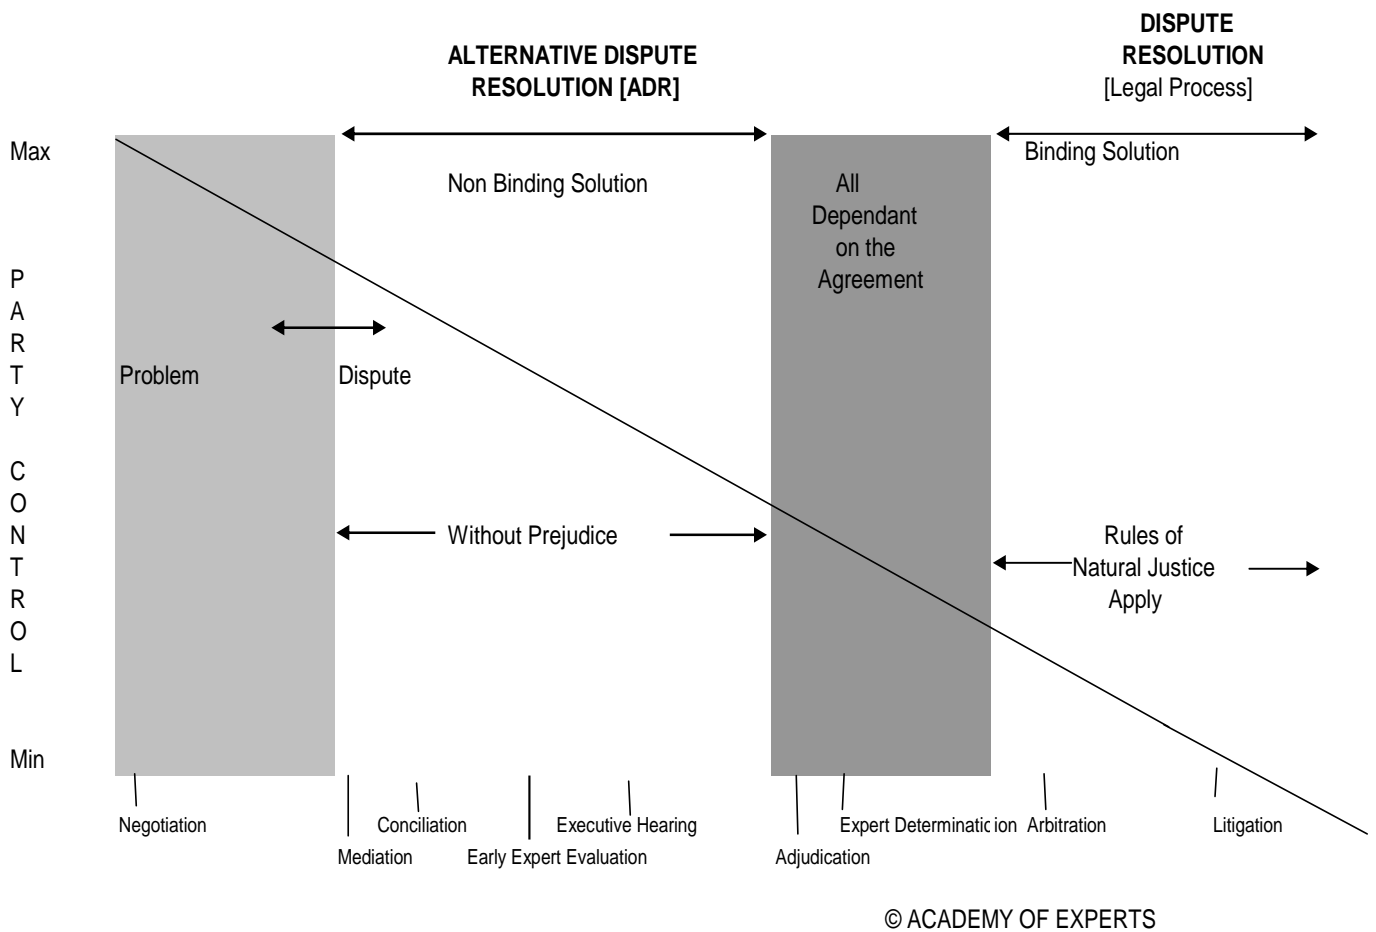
ALTERNATIVE DISPUTE RESOLUTION [ADR]

DISPUTE RESOLUTION
[Legal Process]

Max

Non Binding Solution

All Dependant on the Agreement

Binding Solution

P
A
R
T
Y

C
O
N
T
R
O
L

Problem

Dispute

Without Prejudice

Rules of Natural Justice Apply

Min

Negotiation

Mediation

Conciliation

Early Expert Evaluation

Executive Hearing

Adjudication

Expert Determinatic ion

Arbitration

Litigation

© ACADEMY OF EXPERTS